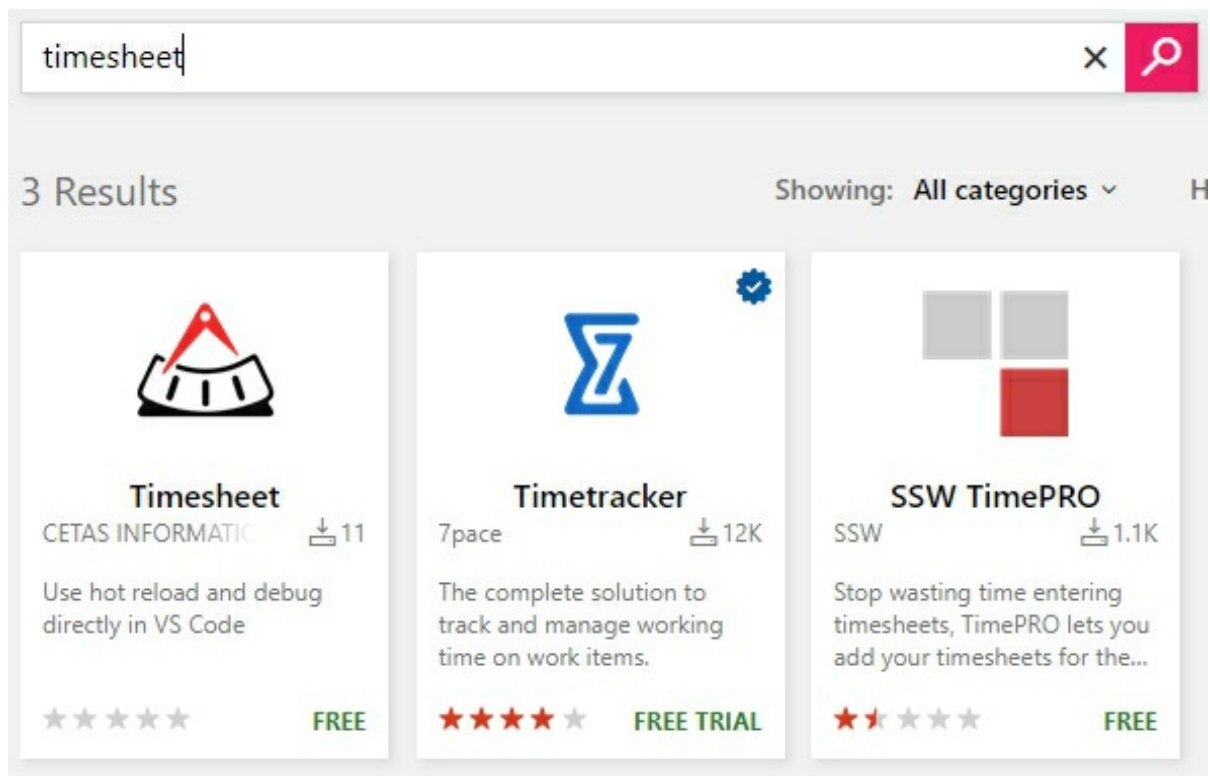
timesheet

3 Results

Showing: All categories

H

Timesheet
CETAS INFORMATIC 11
Use hot reload and debug directly in VS Code
FREE

Timetracker
7pace 12K
The complete solution to track and manage working time on work items.
FREE TRIAL

SSW TimePRO
SSW 1.1K
Stop wasting time entering timesheets, TimePRO lets you add your timesheets for the...
FREE